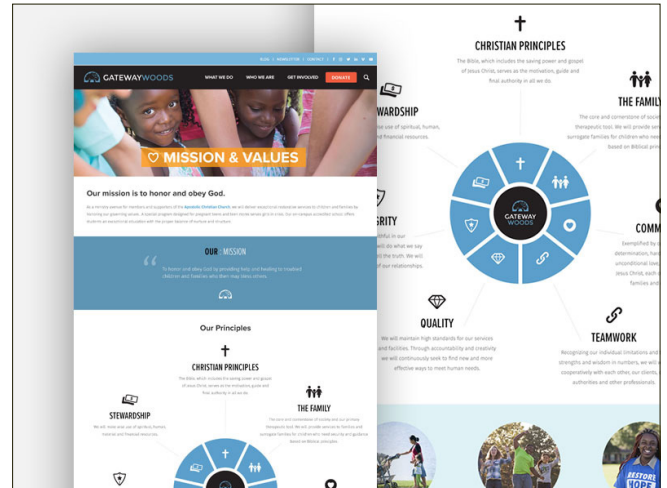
BLOG | NEWSLETTER | CONTACT

GATEWAYWOODS

WHAT WE DO WHO WE ARE GET INVOLVED DONATE

MISSION & VALUES

Our mission is to honor and obey God.

OUR MISSION

To honor and obey God by providing help, and healing to troubled children and families who then may know Jesus Christ.

Our Principles

CHRISTIAN PRINCIPLES

The Bible, which includes the saving power and gospel of Jesus Christ, serves as the motivation, guide and final authority in all we do.

STEWARDSHIP

We will make wise use of spiritual, human, material and financial resources.

THE FAMILY

The core and cornerstone of society and our primary therapeutic tool. We will provide services to families and surrogate families for children who need security and guidance based on Biblical principles.

CHRISTIAN PRINCIPLES

The Bible, which includes the saving power and gospel of Jesus Christ, serves as the motivation, guide and final authority in all we do.

WARDSHIP

use of spiritual, human, and financial resources.

THE FAMIL

The core and cornerstone of soci therapeutic tool. We will provide ser surrogate families for children who nee based on Biblical prin

GRITY

ful in our do what we say the truth. We will of our relationships.

COMM

Exemplified by determination, ha unconditional love Jesus Christ, each c families and

GATEWAY WOODS

QUALITY

We will maintain high standards for our services and facilities. Through accountability and creativity, we will continuously seek to find new and more effective ways to meet human needs.

TEAMWORK

Recognizing our individual limitations and strengths and wisdom in others, we will work cooperatively with each other, our clients, authorities and other professionals.

RESTORE HOPE